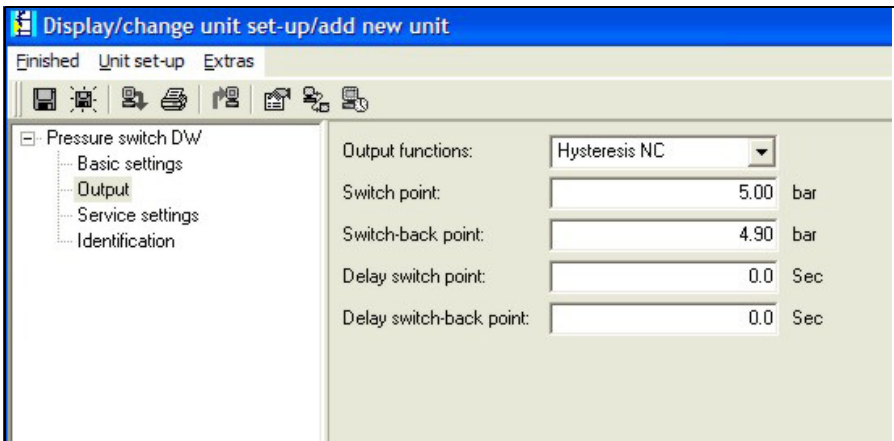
Display/change unit set-up/add new unit

Finished Unit set-up Extras

Pressure switch DW
Basic settings
Output
Service settings
Identification

Output functions: Hysteresis NC

Switch point: 5.00 bar

Switch-back point: 4.90 bar

Delay switch point: 0.0 Sec

Delay switch-back point: 0.0 Sec